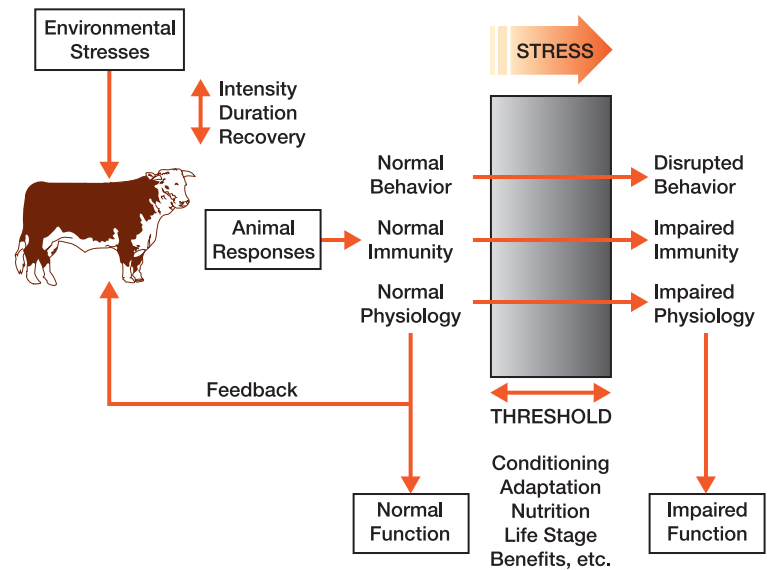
Environmental Stresses

Intensity
Duration
Recovery

STRESS

Normal Behavior

Disrupted Behavior

Animal Responses

Normal Immunity

Impaired Immunity

Normal Physiology

Impaired Physiology

Feedback

THRESHOLD

Conditioning
Adaptation
Nutrition
Life Stage
Benefits, etc.

Normal Function

Impaired Function